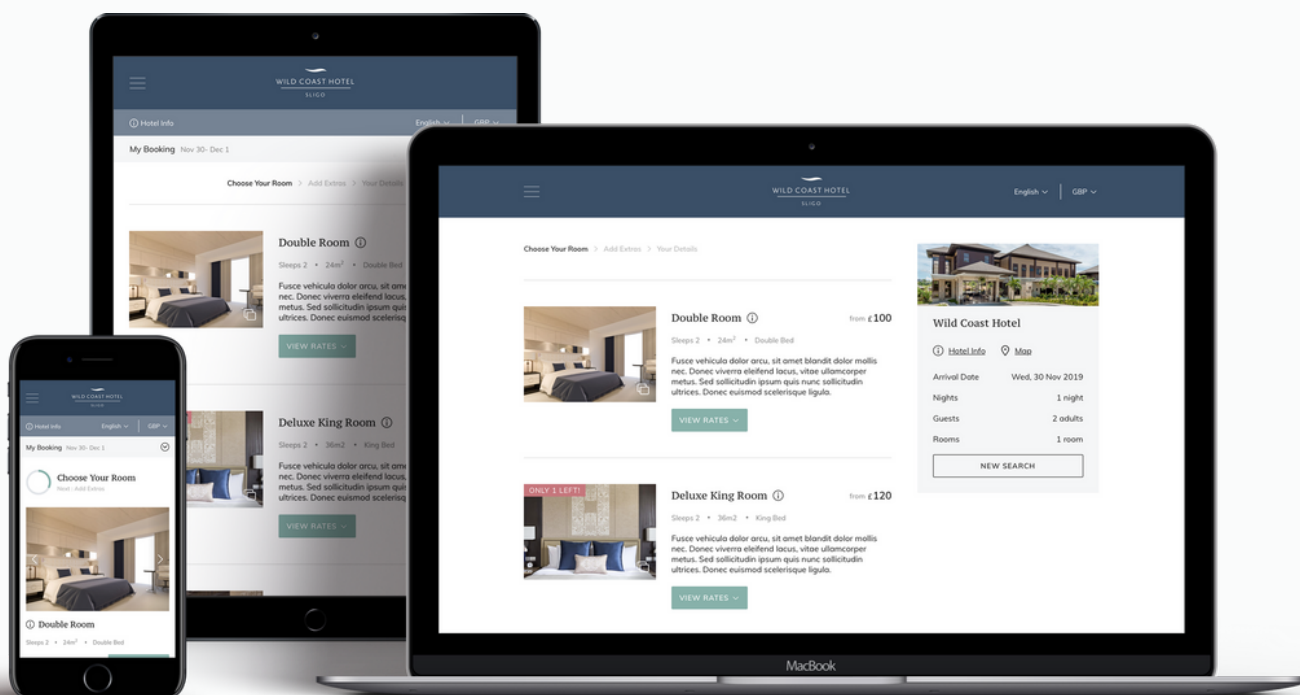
WILD COAST HOTEL
SLIGO

Hotel Info
English
GBP

My Booking Nov 30- Dec 1

Choose Your Room > Add Extras > Your Details

Double Room
Sleeps 2 • $24m^2$ • Double Bed
Fusce vehicula dolor arcu, sit am nec. Donec viverra eleifend lacus, metus. Sed sollicitudin ipsum qu ultrices. Donec euismod sceleris
VIEW RATES

Deluxe King Room
Sleeps 2 • 36m2 • King Bed
Fusce vehicula dolor arcu, sit am nec. Donec viverra eleifend lacus, metus. Sed sollicitudin ipsum qu ultrices. Donec euismod sceleris
VIEW RATES

WILD COAST HOTEL
SLIGO
English
GBP

Choose Your Room > Add Extras > Your Details

Double Room
from £100
Sleeps 2 • $24m^2$ • Double Bed
Fusce vehicula dolor arcu, sit amet blandit dolor mollis nec. Donec viverra eleifend lacus, vitae ullamcorper metus. Sed sollicitudin ipsum quis nunc sollicitudin ultrices. Donec euismod scelerisque ligula.
VIEW RATES

ONLY 1 LEFT!
Deluxe King Room
from £120
Sleeps 2 • 36m2 • King Bed
Fusce vehicula dolor arcu, sit amet blandit dolor mollis nec. Donec viverra eleifend lacus, vitae ullamcorper metus. Sed sollicitudin ipsum quis nunc sollicitudin ultrices. Donec euismod scelerisque ligula.
VIEW RATES

Wild Coast Hotel
Hotel Info
Map
Arrival Date Wed, 30 Nov 2019
Nights 1 night
Guests 2 adults
Rooms 1 room
NEW SEARCH

MacBook

WILD COAST HOTEL
SLIGO
Hotel Info
English
GBP
My Booking Nov 30- Dec 1
Choose Your Room
Next : Add Extras
Double Room
Sleeps 2 • $24m^2$ • Double Bed